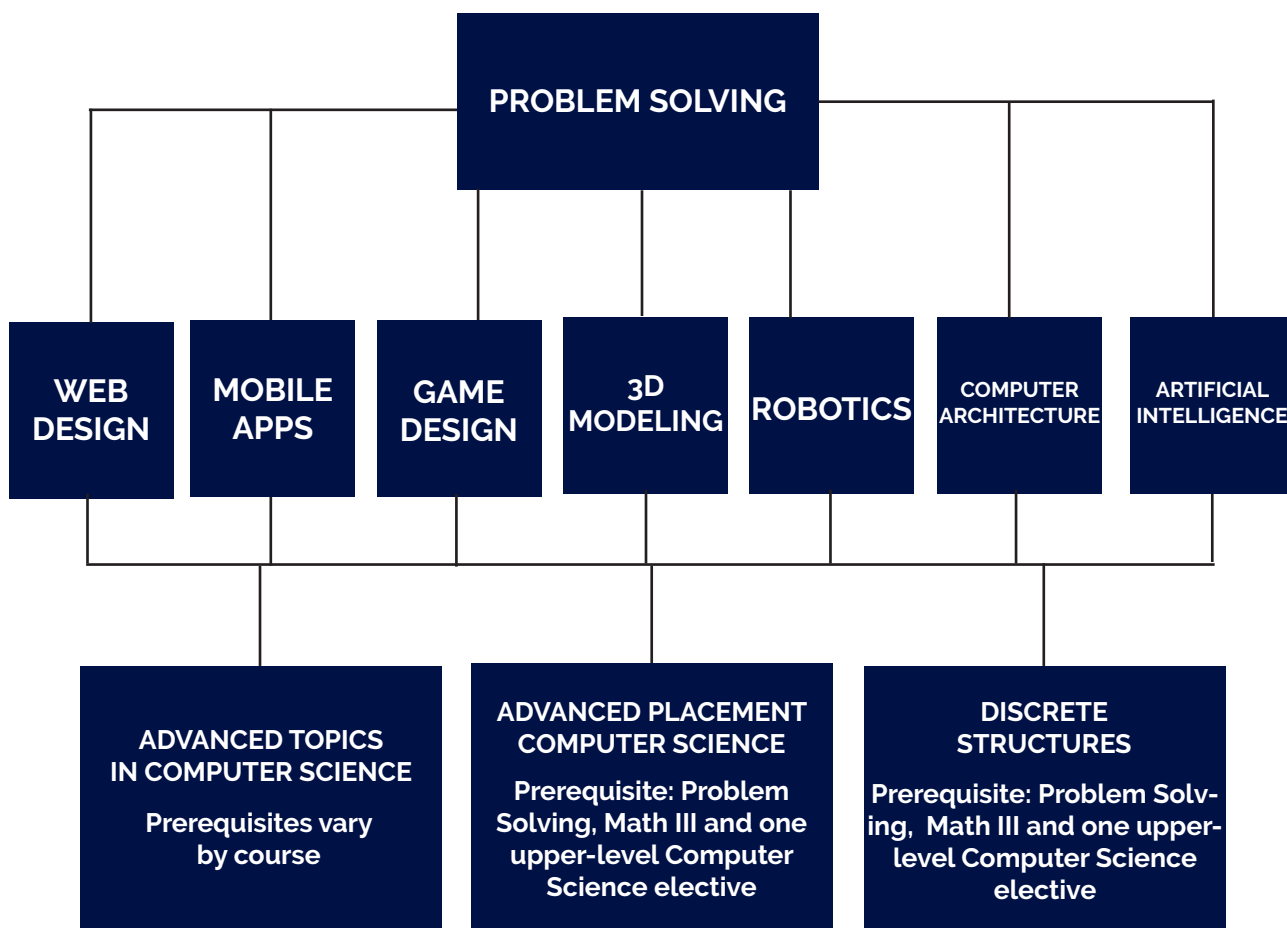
PROBLEM SOLVING

WEB DESIGN

MOBILE APPS

GAME DESIGN

3D MODELING

ROBOTICS

COMPUTER ARCHITECTURE

ARTIFICIAL INTELLIGENCE

ADVANCED TOPICS IN COMPUTER SCIENCE

Prerequisites vary by course

ADVANCED PLACEMENT COMPUTER SCIENCE

Prerequisite: Problem Solving, Math III and one upper-level Computer Science elective

DISCRETE STRUCTURES

Prerequisite: Problem Solving, Math III and one upper-level Computer Science elective